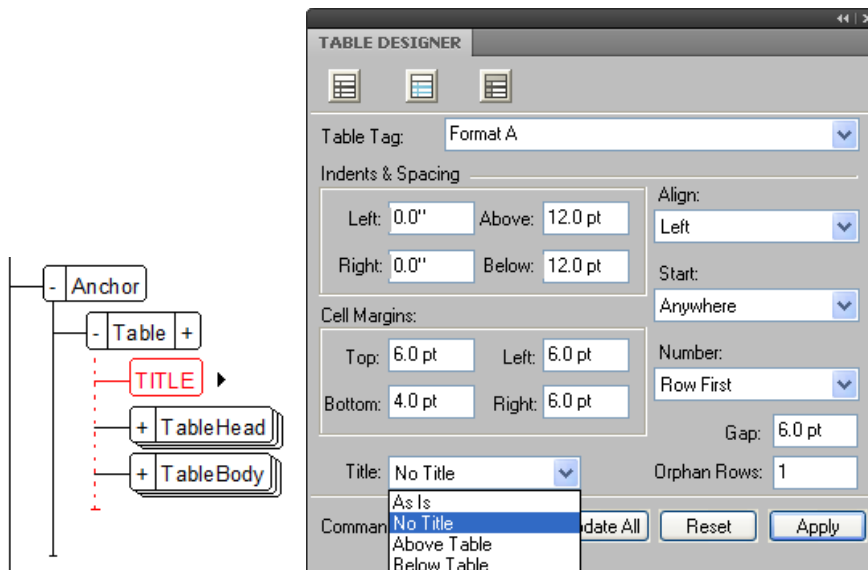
- Anchor

- Table +

TITLE

+ TableHead

+ TableBody

TABLE DESIGNER

Table Tag: Format A

Indents & Spacing

Left: 0.0"
Above: 12.0 pt
Right: 0.0"
Below: 12.0 pt

Align:
Left

Start:
Anywhere

Cell Margins:

Top: 6.0 pt
Left: 6.0 pt
Bottom: 4.0 pt
Right: 6.0 pt

Number:
Row First

Gap: 6.0 pt

Title: No Title

Orphan Rows: 1

As Is
No Title
Above Table
Below Table

Comman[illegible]
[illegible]date All
Reset
Apply